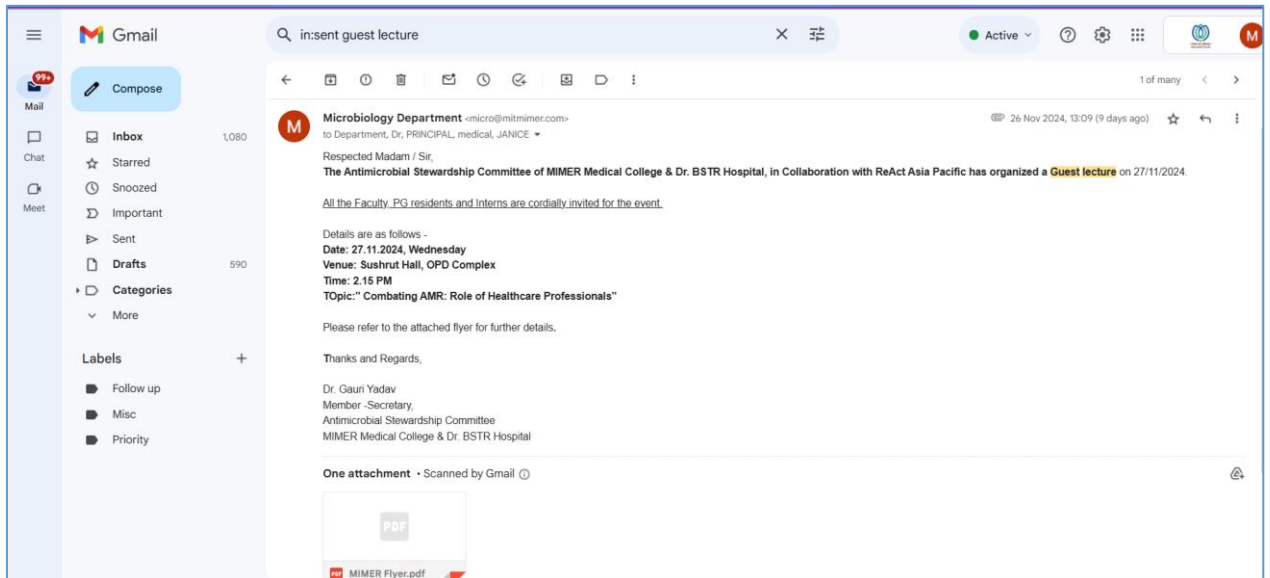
Gmail

in:sent guest lecture

Active

M

99+
Mail

Chat

Meet

Compose

Inbox 1,080
Starred
Snoozed
Important
Sent
Drafts 590
Categories
More

Labels +
Follow up
Misc
Priority

1 of many

M

Microbiology Department <micro@mitmimer.com>
to Department, Dr, PRINCIPAL, medical, JANICE

26 Nov 2024, 13:09 (9 days ago)

Respected Madam / Sir,

**The Antimicrobial Stewardship Committee of MIMER Medical College & Dr. BSTR Hospital, in Collaboration with ReAct Asia Pacific has organized a Guest lecture** on 27/11/2024.

All the Faculty, PG residents and Interns are cordially invited for the event.

Details are as follows -
**Date: 27.11.2024, Wednesday**
**Venue: Sushrut Hall, OPD Complex**
**Time: 2.15 PM**
**TOpic:" Combating AMR: Role of Healthcare Professionals"**

Please refer to the attached flyer for further details.

Thanks and Regards,

Dr. Gauri Yadav
Member -Secretary,
Antimicrobial Stewardship Committee
MIMER Medical College & Dr. BSTR Hospital

One attachment • Scanned by Gmail

PDF

MIMER Flyer.pdf